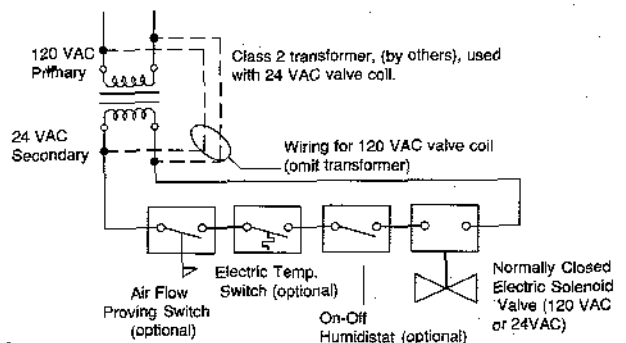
120 VAC Primary

24 VAC Secondary

Class 2 transformer, (by others), used with 24 VAC valve coil.

Wiring for 120 VAC valve coil (omit transformer)

Air Flow Proving Switch (optional)

Electric Temp. Switch (optional)

On-Off Humidistat (optional)

Normally Closed Electric Solenoid Valve (120 VAC or 24VAC)